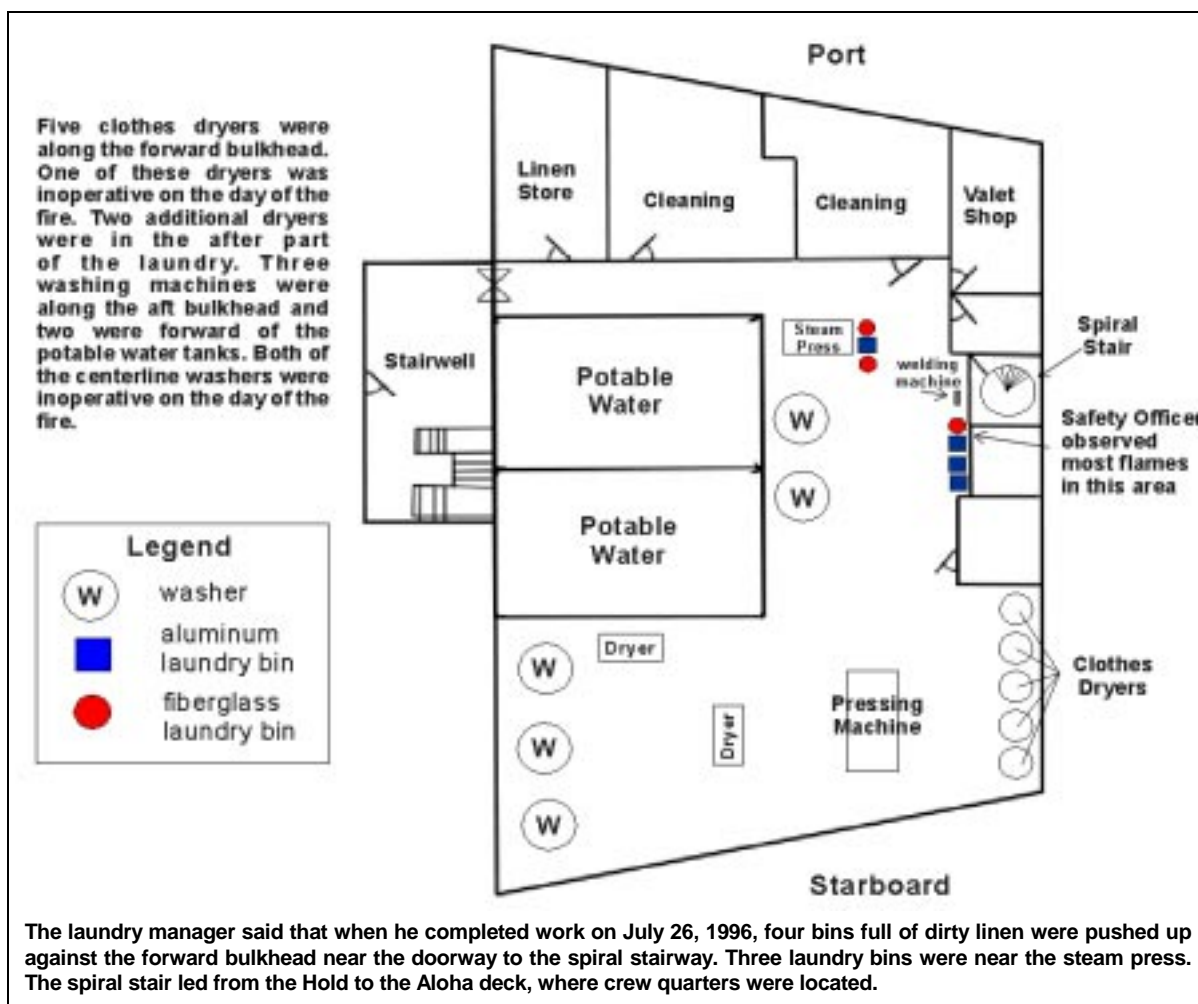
Five clothes dryers were along the forward bulkhead. One of these dryers was inoperative on the day of the fire. Two additional dryers were in the after part of the laundry. Three washing machines were along the aft bulkhead and two were forward of the potable water tanks. Both of the centerline washers were inoperative on the day of the fire.

Port

Linen Store

Cleaning

Cleaning

Valet Shop

Stairwell

Potable Water

Potable Water

Steam Press

welding machine

Spiral Stair

Safety Officer observed most flames in this area

W

W

Legend

W washer

aluminum laundry bin

fiberglass laundry bin

Dryer

W

W

W

Dryer

Pressing Machine

Clothes Dryers

Starboard

The laundry manager said that when he completed work on July 26, 1996, four bins full of dirty linen were pushed up against the forward bulkhead near the doorway to the spiral stairway. Three laundry bins were near the steam press. The spiral stair led from the Hold to the Aloha deck, where crew quarters were located.